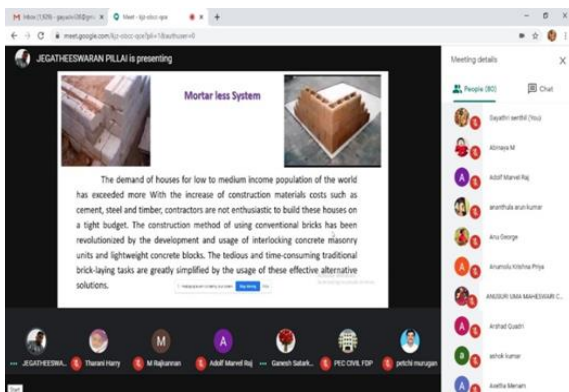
M Inbox (1,526) - gayathri08@gm ×  Meet - kjz-otcc-qzo ×  +

meet.google.com/kjz-otcc-qzo?pli=1&authuser=0

JEGATHEESWARAN PILLAI is presenting

Mortar less System

The demand of houses for low to medium income population of the world has exceeded more With the increase of construction materials costs such as cement, steel and timber, contractors are not enthusiastic to build these houses on a tight budget. The construction method of using conventional bricks has been revolutionized by the development and usage of interlocking concrete masonry units and lightweight concrete blocks. The tedious and time-consuming traditional brick-laying tasks are greatly simplified by the usage of these effective alternative solutions.

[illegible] Stop sharing Hide

Meeting details

People (80)  Chat

Gayathri senthil (You)

Abinaya M

Adolf Marvel Raj

ananthala arun kumar

Anu George

Anumolu Krishna Priya

ANUSURI UMA MAHESWARI C...

Arshad Quadri

ashok kumar

Aswitha Menam

JEGATHEESWA...  Tharani Harry  M Rajkannan  Adolf Marvel Raj  Ganesh Satark...  PEC CIVIL FDP  petchi murugan